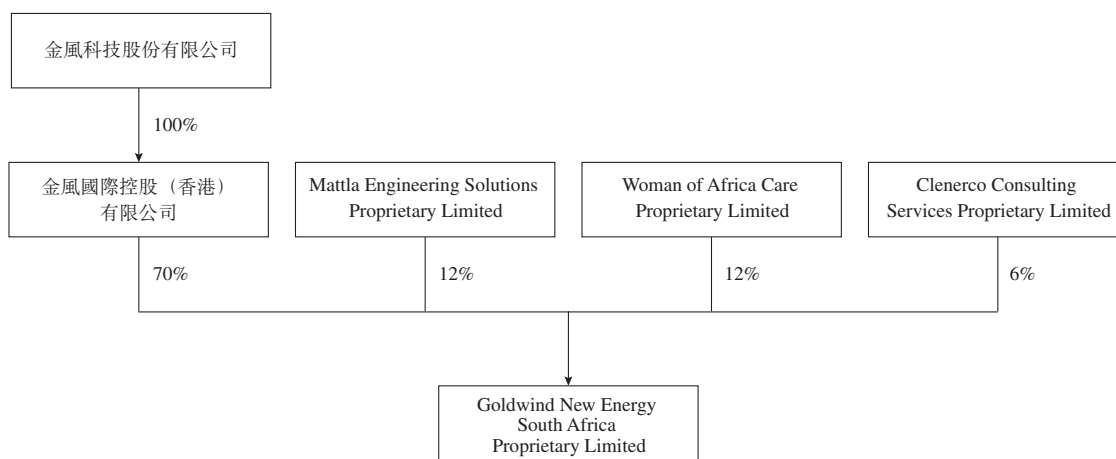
金風科技股份有限公司

100%

金風國際控股（香港）有限公司

Mattla Engineering Solutions Proprietary Limited

Woman of Africa Care Proprietary Limited

Clenerco Consulting Services Proprietary Limited

70%

12%

12%

6%

Goldwind New Energy South Africa Proprietary Limited